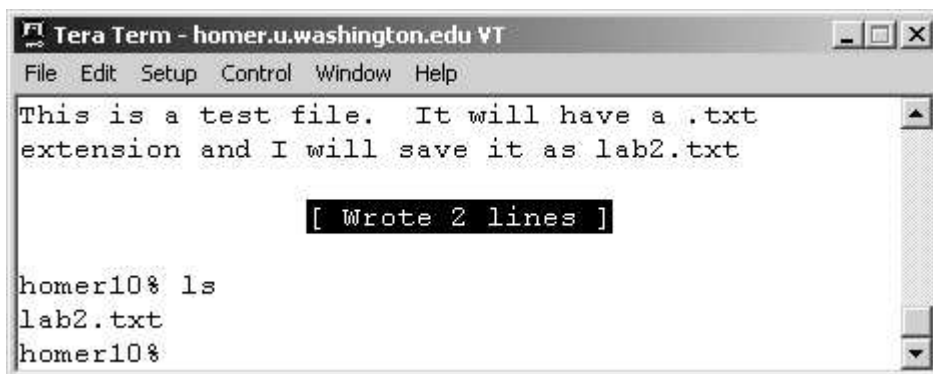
Tera Term - homer.u.washington.edu VT

File Edit Setup Control Window Help

This is a test file. It will have a .txt extension and I will save it as lab2.txt

[ Wrote 2 lines ]

homer10% ls
lab2.txt
homer10%